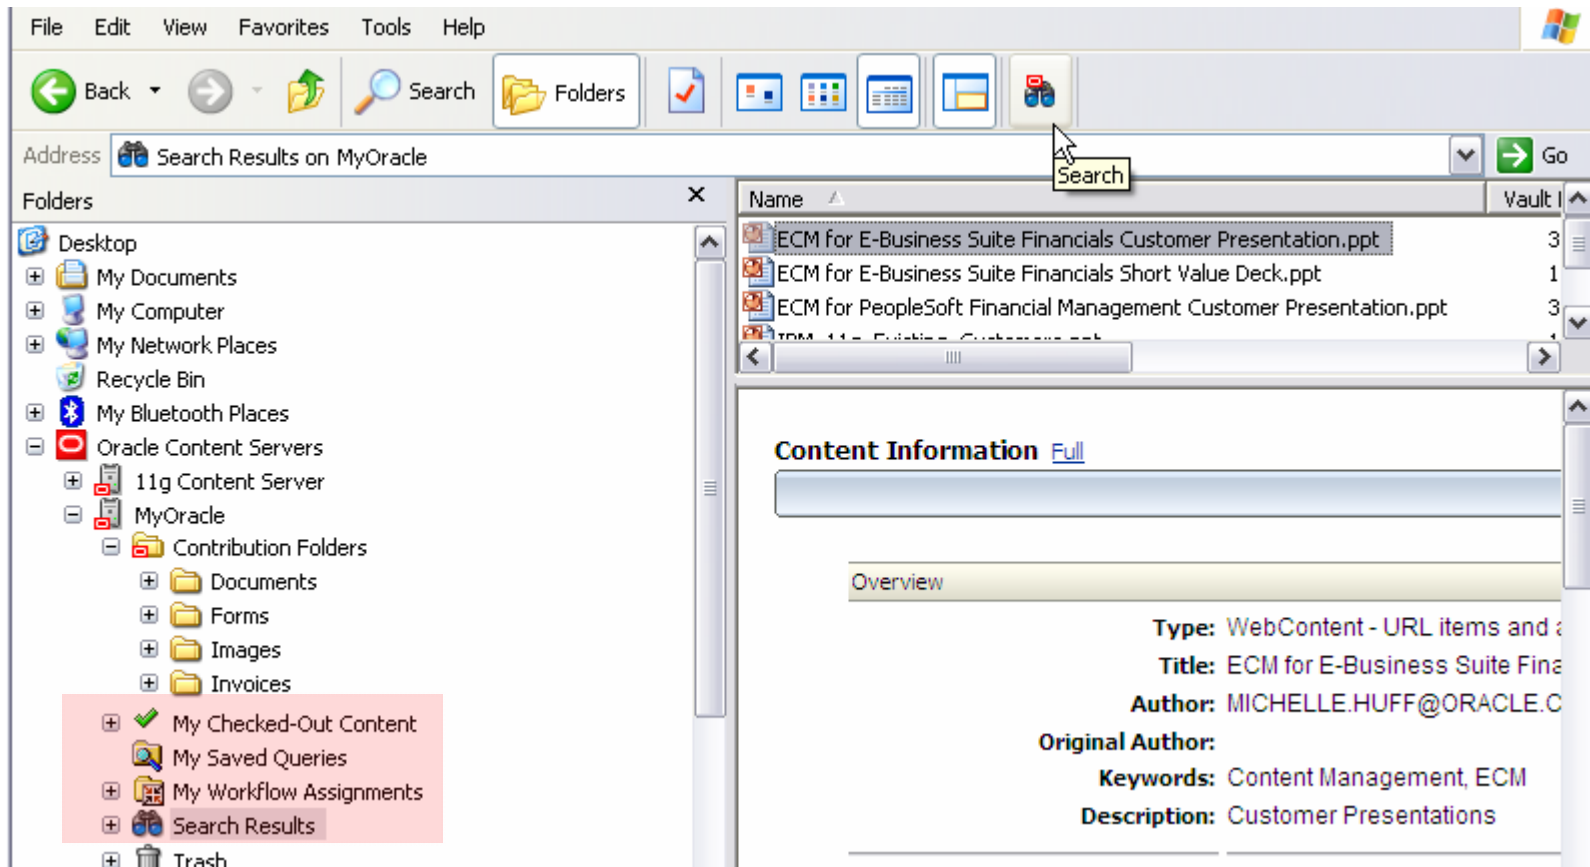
File Edit View Favorites Tools Help

Back Search Folders

Address Search Results on MyOracle Go

Search

Folders

Desktop
My Documents
My Computer
My Network Places
Recycle Bin
My Bluetooth Places
Oracle Content Servers
11g Content Server
MyOracle
Contribution Folders
Documents
Forms
Images
Invoices
My Checked-Out Content
My Saved Queries
My Workflow Assignments
Search Results
Trash

| Name | Vault |
|---|---|
| ECM for E-Business Suite Financials Customer Presentation.ppt | 3 |
| ECM for E-Business Suite Financials Short Value Deck.ppt | 1 |
| ECM for PeopleSoft Financial Management Customer Presentation.ppt | 3 |
| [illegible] | |

Content Information Full

Overview

Type: WebContent - URL items and a
Title: ECM for E-Business Suite Fina
Author: MICHELLE.HUFF@ORACLE.C
Original Author:
Keywords: Content Management, ECM
Description: Customer Presentations